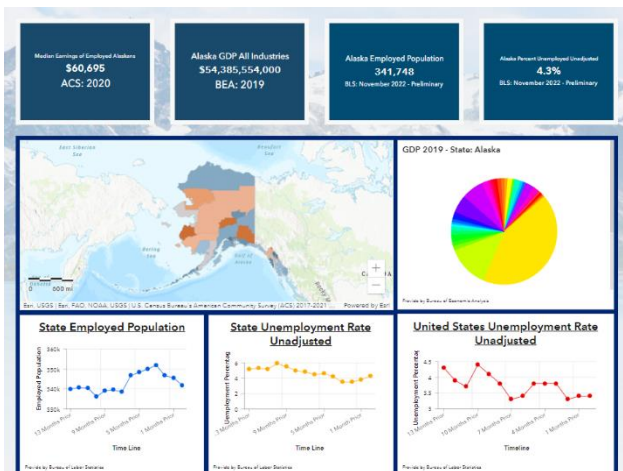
Median Earnings of Employed Alaskans
$60,695
ACS: 2020

Alaska GDP All Industries
$54,385,554,000
BEA: 2019

Alaska Employed Population
341,748
BLS: November 2022 - Preliminary

Alaska Percent Unemployed Unadjusted
4.3%
BLS: November 2022 - Preliminary

East Siberian Sea
Beaufort Sea
Bering Sea
Gulf of Alaska
0 800 mi
Esri, USGS | Esri, FAO, NOAA, USGS | U.S. Census Bureau's American Community Survey (ACS) 2017-2021 ... Powered by Esri

GDP 2019 - State: Alaska
Provided by Bureau of Economic Analysis

State Employed Population
360k
350k
340k
330k
Employed Population
13 Months Prior
9 Months Prior
5 Months Prior
1 Month Prior
Time Line
Provided by Bureau of Labor Statistics

State Unemployment Rate Unadjusted
Unemployment Percentage
3 Months Prior
9 Months Prior
5 Months Prior
1 Month Prior
Time Line
Provided by Bureau of Labor Statistics

United States Unemployment Rate Unadjusted
4.5
4
3.5
3
Unemployment Percentage
11 Months Prior
7 Months Prior
4 Months Prior
1 Month Prior
Timeline
Provided by Bureau of Labor Statistics